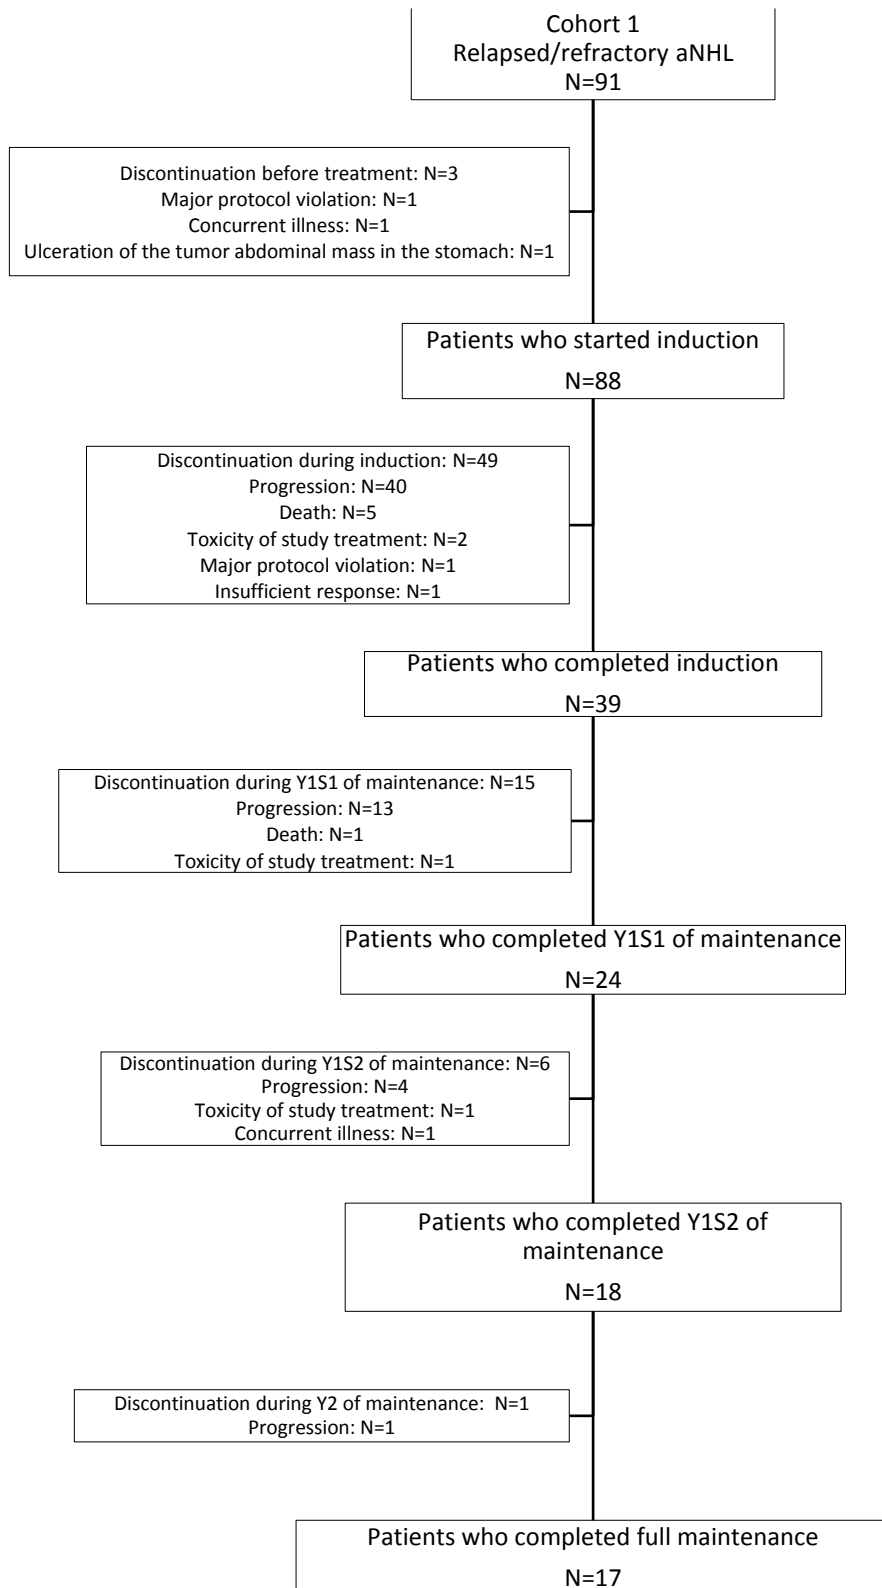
Cohort 1
Relapsed/refractory aNHL
N=91

Discontinuation before treatment: N=3
Major protocol violation: N=1
Concurrent illness: N=1
Ulceration of the tumor abdominal mass in the stomach: N=1

Patients who started induction
N=88

Discontinuation during induction: N=49
Progression: N=40
Death: N=5
Toxicity of study treatment: N=2
Major protocol violation: N=1
Insufficient response: N=1

Patients who completed induction
N=39

Discontinuation during Y1S1 of maintenance: N=15
Progression: N=13
Death: N=1
Toxicity of study treatment: N=1

Patients who completed Y1S1 of maintenance
N=24

Discontinuation during Y1S2 of maintenance: N=6
Progression: N=4
Toxicity of study treatment: N=1
Concurrent illness: N=1

Patients who completed Y1S2 of maintenance
N=18

Discontinuation during Y2 of maintenance: N=1
Progression: N=1

Patients who completed full maintenance
N=17